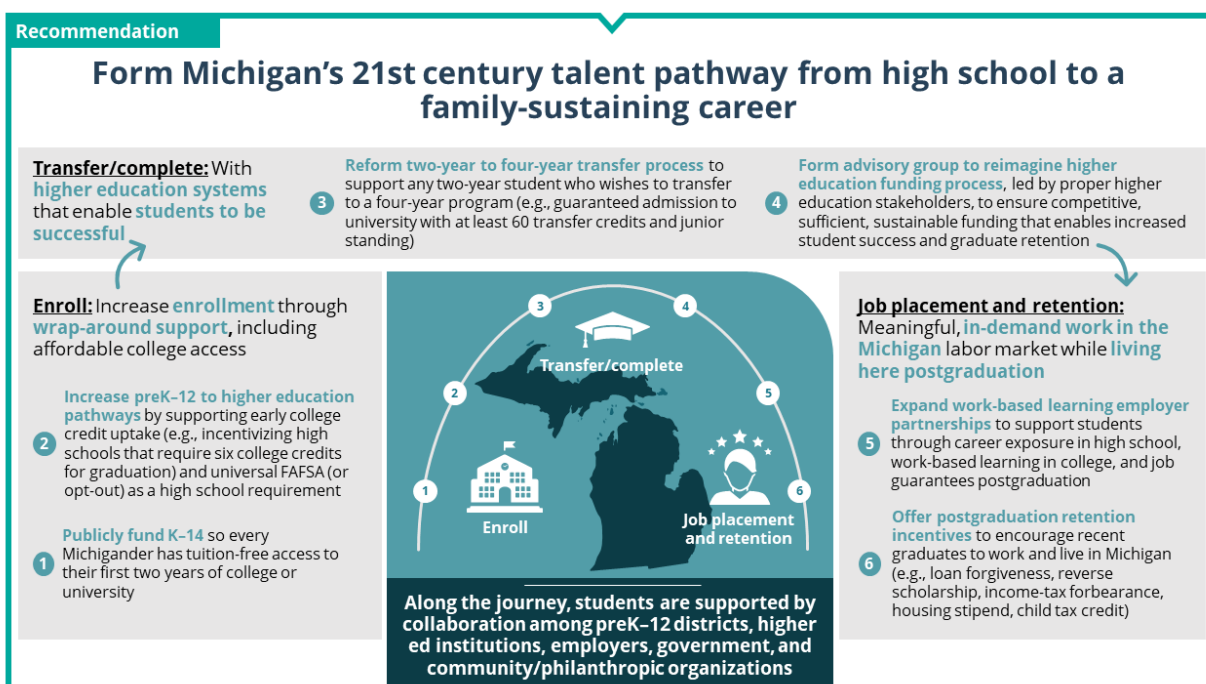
Recommendation

Form Michigan's 21st century talent pathway from high school to a family-sustaining career

Transfer/complete: With higher education systems that enable students to be successful

3 Reform two-year to four-year transfer process to support any two-year student who wishes to transfer to a four-year program (e.g., guaranteed admission to university with at least 60 transfer credits and junior standing)

4 Form advisory group to reimagine higher education funding process, led by proper higher education stakeholders, to ensure competitive, sufficient, sustainable funding that enables increased student success and graduate retention

Enroll: Increase enrollment through wrap-around support, including affordable college access

2 Increase preK–12 to higher education pathways by supporting early college credit uptake (e.g., incentivizing high schools that require six college credits for graduation) and universal FAFSA (or opt-out) as a high school requirement

1 Publicly fund K–14 so every Michigander has tuition-free access to their first two years of college or university

3
4
Transfer/complete
2
5
1
6
Enroll
Job placement and retention

Along the journey, students are supported by collaboration among preK–12 districts, higher ed institutions, employers, government, and community/philanthropic organizations

Job placement and retention: Meaningful, in-demand work in the Michigan labor market while living here postgraduation

5 Expand work-based learning employer partnerships to support students through career exposure in high school, work-based learning in college, and job guarantees postgraduation

6 Offer postgraduation retention incentives to encourage recent graduates to work and live in Michigan (e.g., loan forgiveness, reverse scholarship, income-tax forbearance, housing stipend, child tax credit)